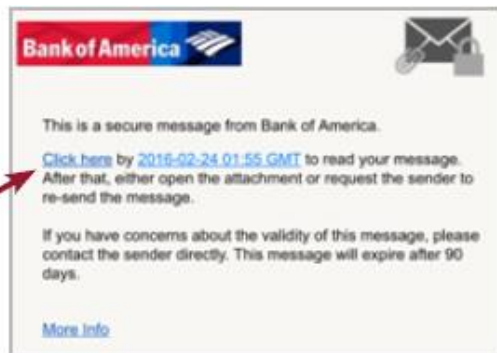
Bank of America

This is a secure message from Bank of America.

Click here by 2016-02-24 01:55 GMT to read your message. After that, either open the attachment or request the sender to re-send the message.

If you have concerns about the validity of this message, please contact the sender directly. This message will expire after 90 days.

More Info